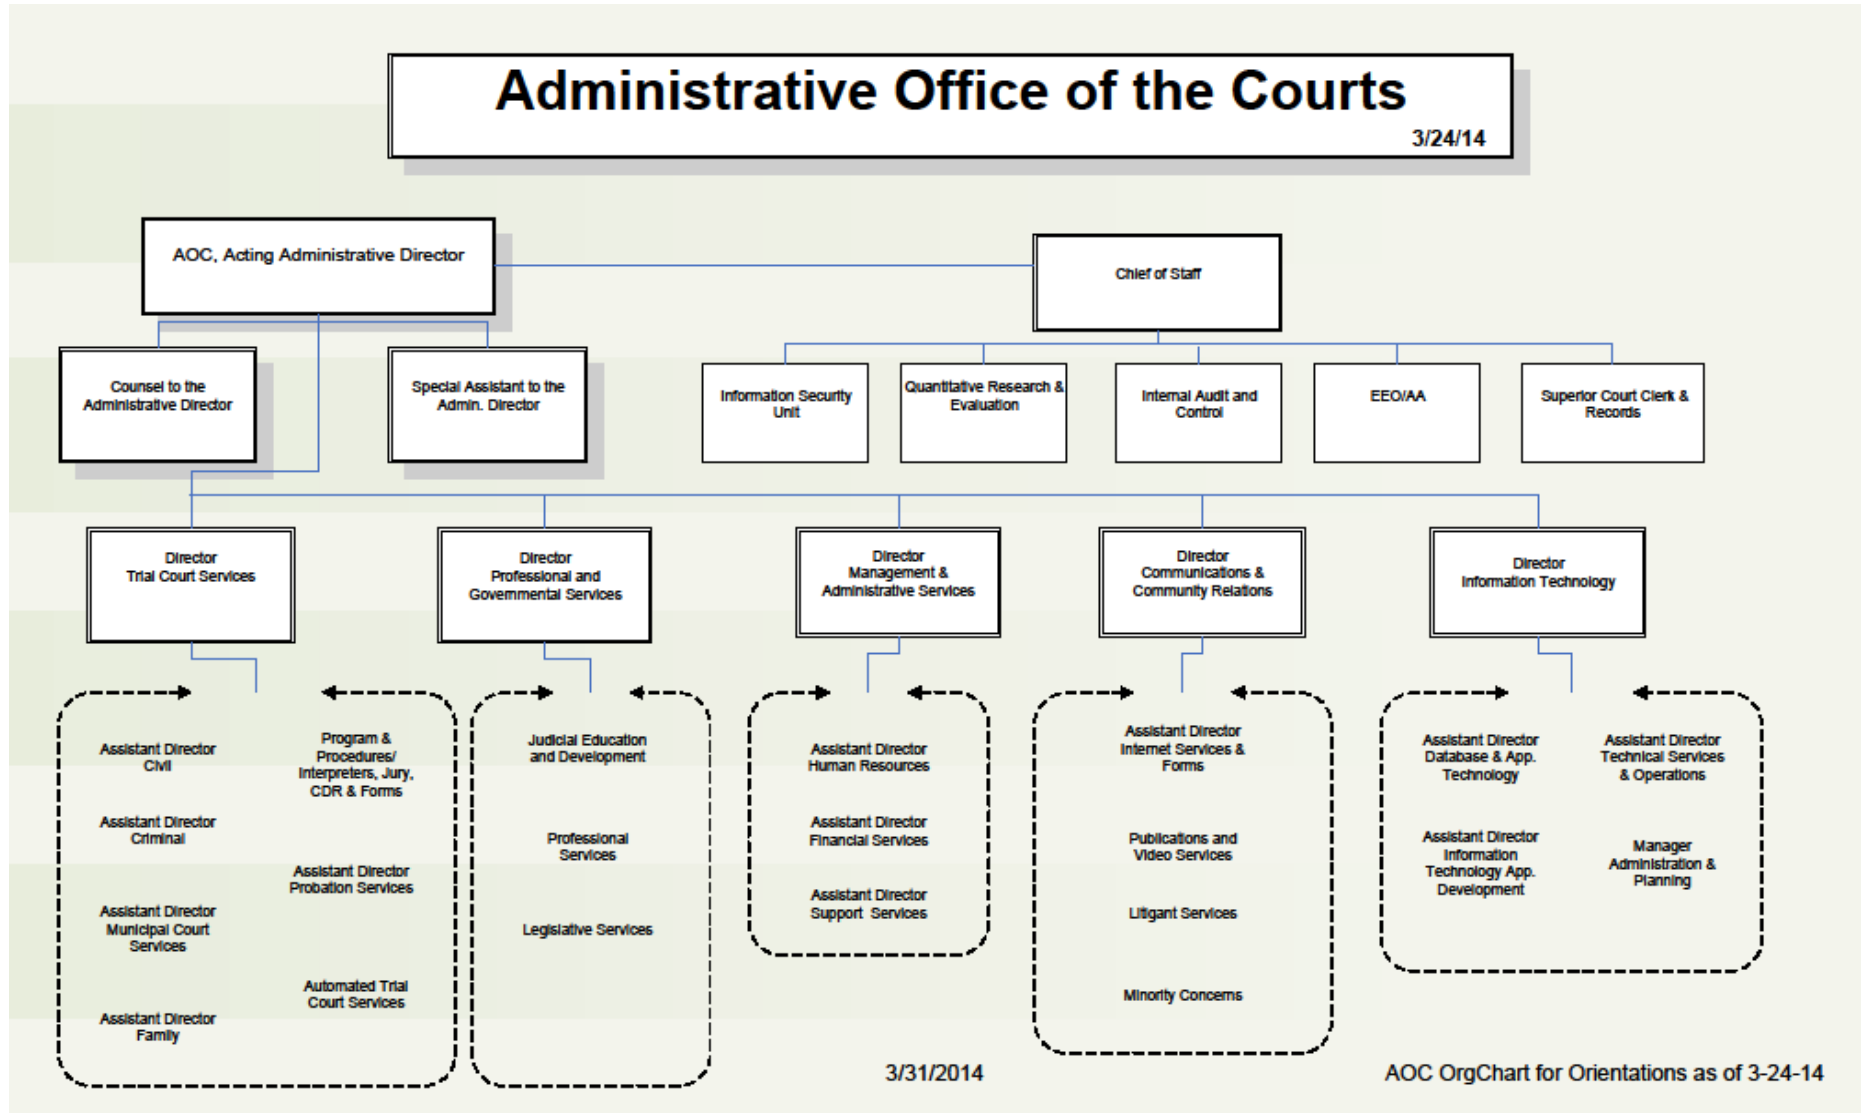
Administrative Office of the Courts
3/24/14

AOC, Acting Administrative Director

Chief of Staff

Counsel to the Administrative Director

Special Assistant to the Admin. Director

Information Security Unit

Quantitative Research & Evaluation

Internal Audit and Control

EEO/AA

Superior Court Clerk & Records

Director Trial Court Services

Director Professional and Governmental Services

Director Management & Administrative Services

Director Communications & Community Relations

Director Information Technology

Assistant Director Civil

Assistant Director Criminal

Assistant Director Municipal Court Services

Assistant Director Family

Program & Procedures/ Interpreters, Jury, CDR & Forms

Assistant Director Probation Services

Automated Trial Court Services

Judicial Education and Development

Professional Services

Legislative Services

Assistant Director Human Resources

Assistant Director Financial Services

Assistant Director Support Services

Assistant Director Internet Services & Forms

Publications and Video Services

Litigant Services

Minority Concerns

Assistant Director Database & App. Technology

Assistant Director Information Technology App. Development

Assistant Director Technical Services & Operations

Manager Administration & Planning

3/31/2014

AOC OrgChart for Orientations as of 3-24-14